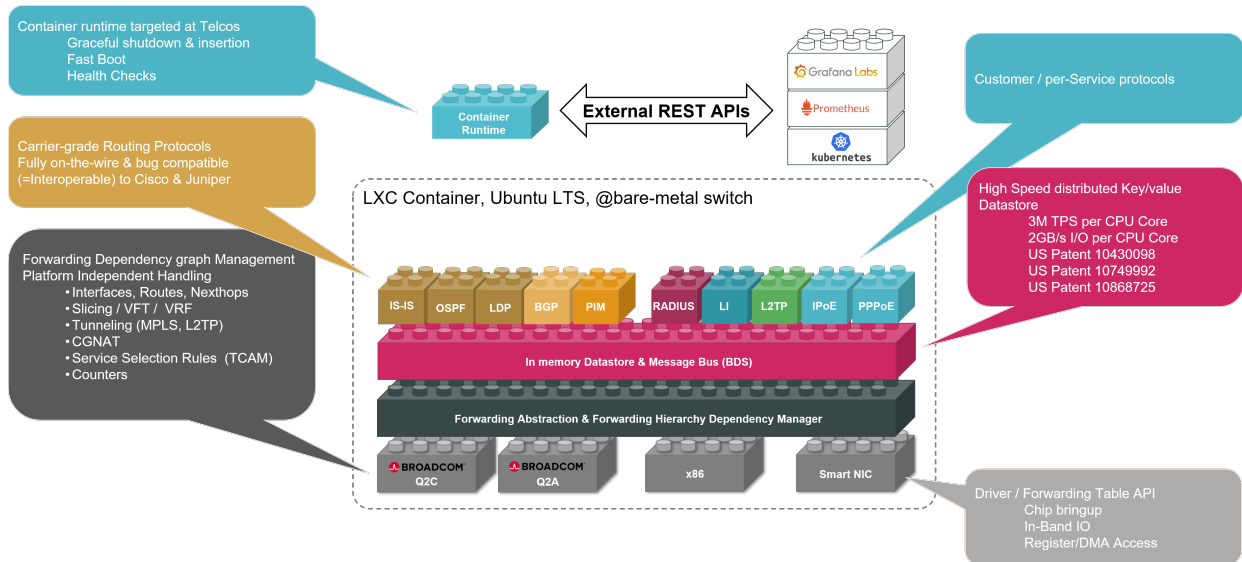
Container runtime targeted at Telcos
Graceful shutdown & insertion
Fast Boot
Health Checks

Container Runtime

External REST APIs

Grafana Labs
Prometheus
kubernetes

Customer / per-Service protocols

Carrier-grade Routing Protocols
Fully on-the-wire & bug compatible
(=Interoperable) to Cisco & Juniper

LXC Container, Ubuntu LTS, @bare-metal switch

High Speed distributed Key/value Datastore
3M TPS per CPU Core
2GB/s I/O per CPU Core
US Patent 10430098
US Patent 10749992
US Patent 10868725

Forwarding Dependency graph Management
Platform Independent Handling
• Interfaces, Routes, Nexthops
• Slicing / VFT / VRF
• Tunneling (MPLS, L2TP)
• CGNAT
• Service Selection Rules (TCAM)
• Counters

IS-IS
OSPF
LDP
BGP
PIM
RADIUS
LI
L2TP
IPoE
PPPoE

In memory Datastore & Message Bus (BDS)

Forwarding Abstraction & Forwarding Hierarchy Dependency Manager

BROADCOM
Q2C
BROADCOM
Q2A
x86
Smart NIC

Driver / Forwarding Table API
Chip bringup
In-Band IO
Register/DMA Access